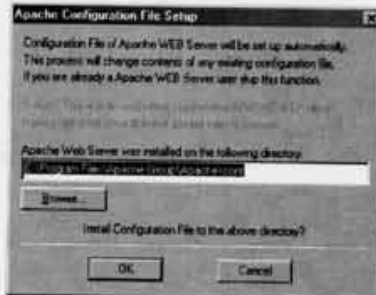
Apache Configuration File Setup

Configuration File of Apache WEB Server will be set up automatically. This process will change contents of any existing configuration file. If you are already a Apache WEB Server user skip this function.

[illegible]

Apache Web Server was installed on the following directory:

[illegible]

Browse...

Install Configuration File to the above directory?

OK

Cancel